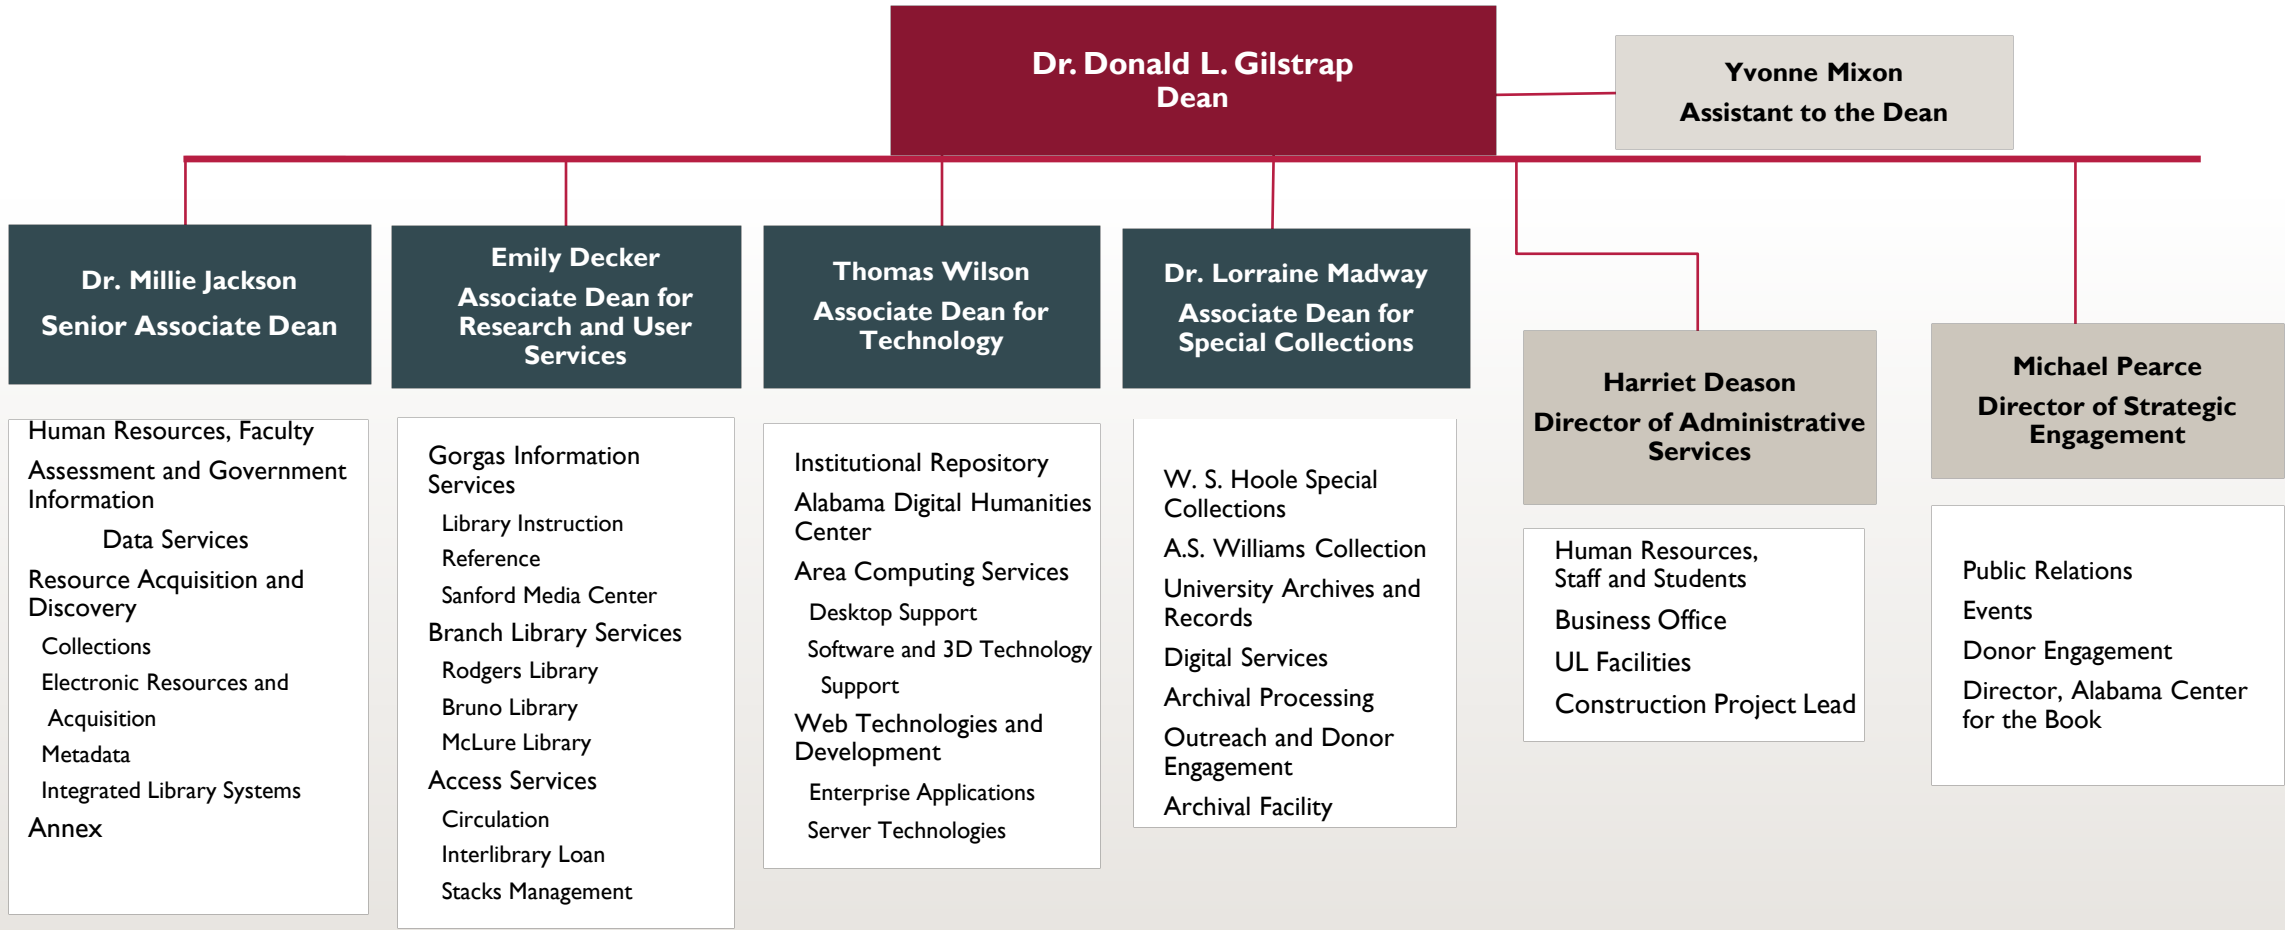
Dr. Donald L. Gilstrap
Dean

Yvonne Mixon
Assistant to the Dean

Dr. Millie Jackson
Senior Associate Dean

Human Resources, Faculty
Assessment and Government Information
Data Services
Resource Acquisition and Discovery
Collections
Electronic Resources and Acquisition
Metadata
Integrated Library Systems
Annex

Emily Decker
Associate Dean for Research and User Services

Gorgas Information Services
Library Instruction
Reference
Sanford Media Center
Branch Library Services
Rodgers Library
Bruno Library
McLure Library
Access Services
Circulation
Interlibrary Loan
Stacks Management

Thomas Wilson
Associate Dean for Technology

Institutional Repository
Alabama Digital Humanities Center
Area Computing Services
Desktop Support
Software and 3D Technology Support
Web Technologies and Development
Enterprise Applications
Server Technologies

Dr. Lorraine Madway
Associate Dean for Special Collections

W. S. Hoole Special Collections
A.S. Williams Collection
University Archives and Records
Digital Services
Archival Processing
Outreach and Donor Engagement
Archival Facility

Harriet Deason
Director of Administrative Services

Human Resources, Staff and Students
Business Office
UL Facilities
Construction Project Lead

Michael Pearce
Director of Strategic Engagement

Public Relations
Events
Donor Engagement
Director, Alabama Center for the Book